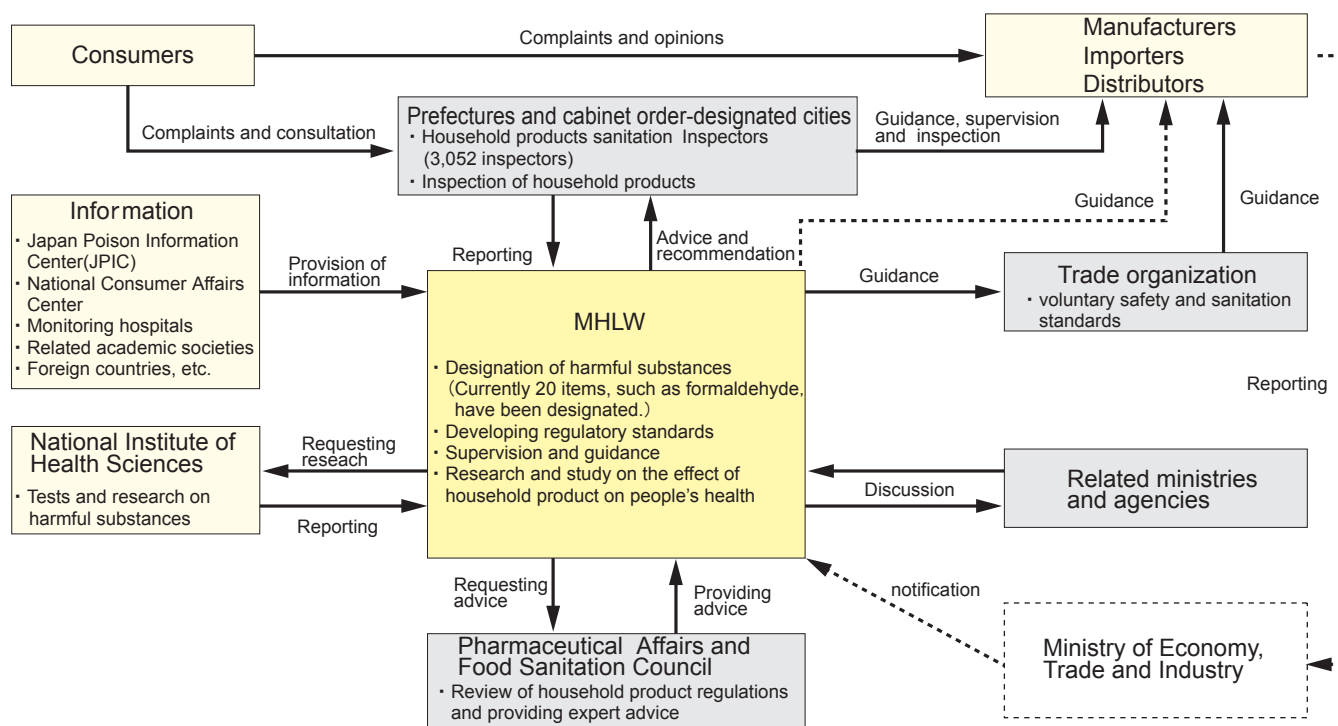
Consumers

Complaints and opinions

Manufacturers
Importers
Distributors

Complaints and consultation

Prefectures and cabinet order-designated cities
・Household products sanitation Inspectors (3,052 inspectors)
・Inspection of household products

Guidance, supervision and inspection

Guidance

Guidance

Information
・Japan Poison Information Center(JPIC)
・National Consumer Affairs Center
・Monitoring hospitals
・Related academic societies
・Foreign countries, etc.

Provision of information

Reporting

Advice and recommendation

Guidance

Trade organization
・voluntary safety and sanitation standards

MHLW
・Designation of harmful substances (Currently 20 items, such as formaldehyde, have been designated.)
・Developing regulatory standards
・Supervision and guidance
・Research and study on the effect of household product on people's health

Reporting

National Institute of Health Sciences
・Tests and research on harmful substances

Requesting reseach

Reporting

Discussion

Related ministries and agencies

Requesting advice

Providing advice

notification

Pharmaceutical Affairs and Food Sanitation Council
・Review of household product regulations and providing expert advice

Ministry of Economy, Trade and Industry